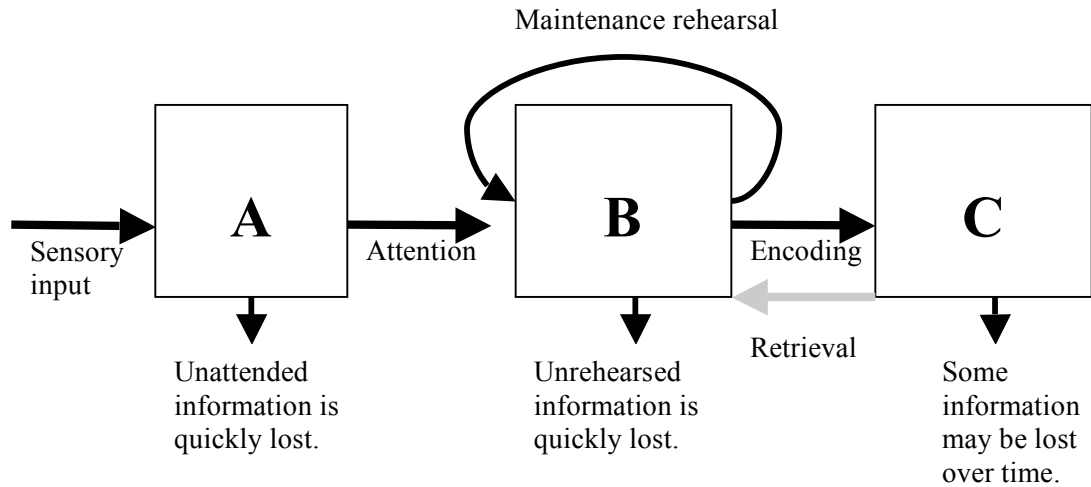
Maintenance rehearsal

Sensory input

A

Attention

B

Encoding

C

Retrieval

Unattended information is quickly lost.

Unrehearsed information is quickly lost.

Some information may be lost over time.